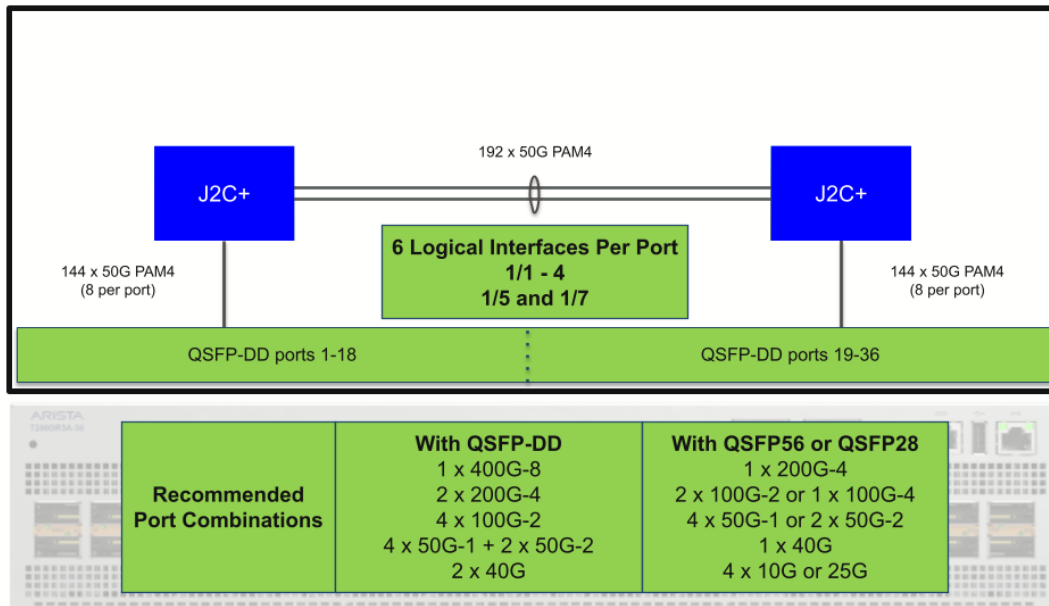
192 x 50G PAM4

J2C+

J2C+

6 Logical Interfaces Per Port
1/1 - 4
1/5 and 1/7

144 x 50G PAM4
(8 per port)

144 x 50G PAM4
(8 per port)

QSFP-DD ports 1-18

QSFP-DD ports 19-36

ARISTA
7280R3A-36

| Recommended Port Combinations | With QSFP-DD<br>1 x 400G-8<br>2 x 200G-4<br>4 x 100G-2<br>4 x 50G-1 + 2 x 50G-2<br>2 x 40G | With QSFP56 or QSFP28<br>1 x 200G-4<br>2 x 100G-2 or 1 x 100G-4<br>4 x 50G-1 or 2 x 50G-2<br>1 x 40G<br>4 x 10G or 25G |
|---|---|---|